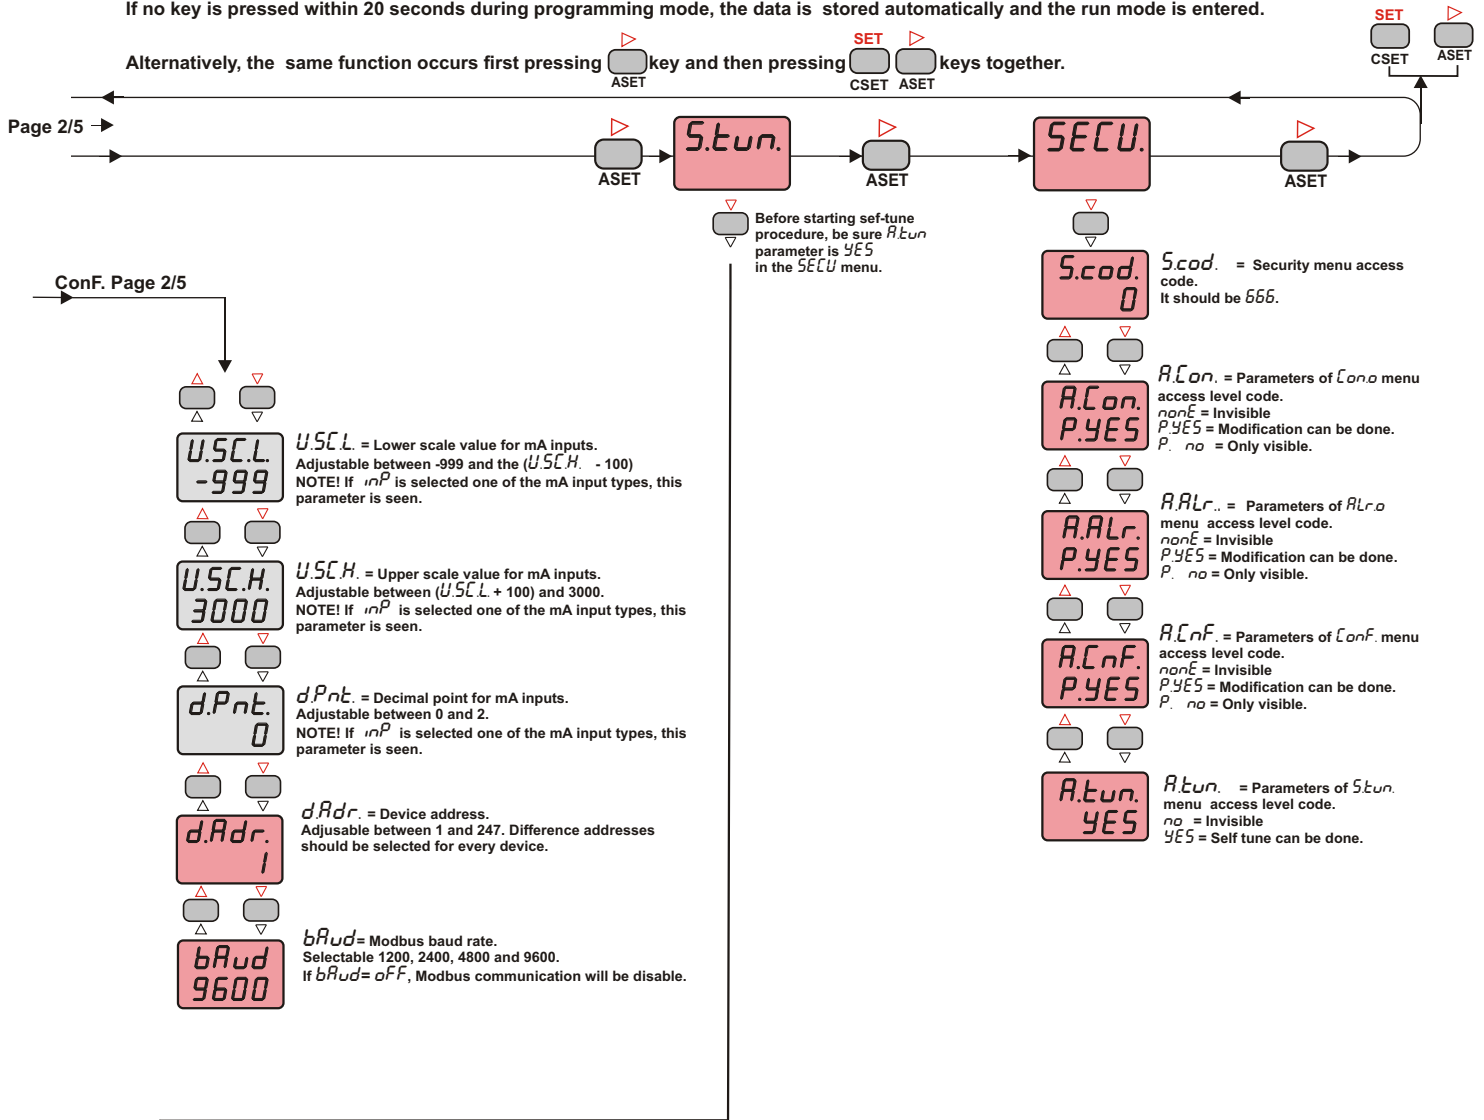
If no key is pressed within 20 seconds during programming mode, the data is stored automatically and the run mode is entered.

Alternatively, the same function occurs first pressing ASET key and then pressing SET CSET ASET keys together.

SET CSET ASET

Page 2/5

ASET S.tun. ASET SECU. ASET

Before starting sef-tune procedure, be sure A.tun parameter is YES in the SECU menu.

S.cod. 0

S.cod. = Security menu access code. It should be 666.

A.Con. P.YES

A.Con. = Parameters of Con.o menu access level code.
nonE = Invisible
P.YES = Modification can be done.
P. no = Only visible.

A.ALr. P.YES

A.ALr.. = Parameters of ALr.o menu access level code.
nonE = Invisible
P.YES = Modification can be done.
P. no = Only visible.

A.CnF. P.YES

A.CnF. = Parameters of ConF. menu access level code.
nonE = Invisible
P.YES = Modification can be done.
P. no = Only visible.

A.tun. YES

A.tun. = Parameters of S.tun. menu access level code.
no = Invisible
YES = Self tune can be done.

ConF. Page 2/5

U.SC.L. -999

U.SC.L. = Lower scale value for mA inputs.
Adjustable between -999 and the (U.SC.H. - 100)
NOTE! If inP is selected one of the mA input types, this parameter is seen.

U.SC.H. 3000

U.SC.H. = Upper scale value for mA inputs.
Adjustable between (U.SC.L. + 100) and 3000.
NOTE! If inP is selected one of the mA input types, this parameter is seen.

d.Pnt. 0

d.Pnt. = Decimal point for mA inputs.
Adjustable between 0 and 2.
NOTE! If inP is selected one of the mA input types, this parameter is seen.

d.Adr. 1

d.Adr. = Device address.
Adjusable between 1 and 247. Difference addresses should be selected for every device.

bAud 9600

bAud= Modbus baud rate.
Selectable 1200, 2400, 4800 and 9600.
If bAud= oFF, Modbus communication will be disable.